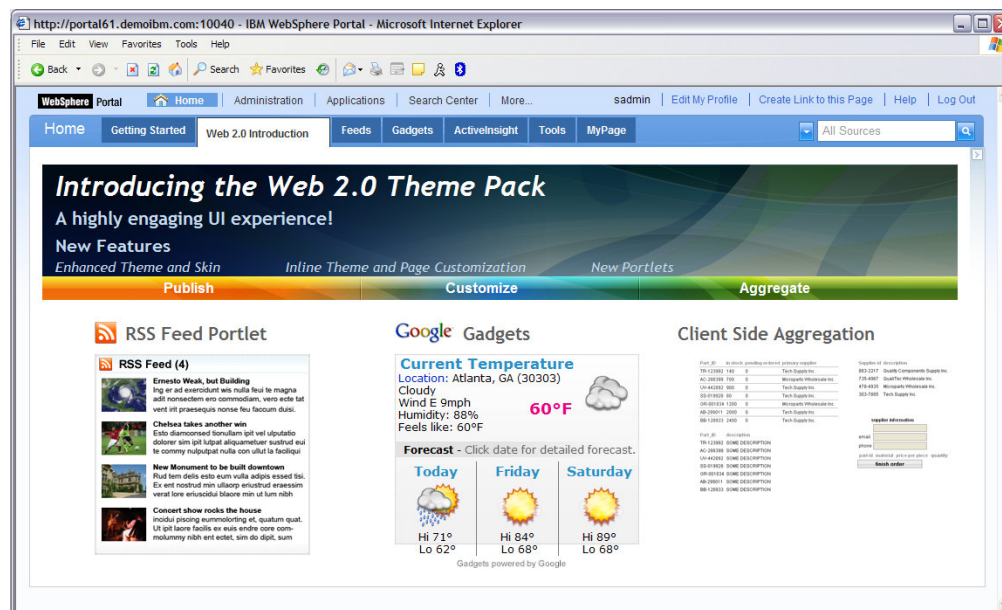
http://portal61.demoibm.com:10040 - IBM WebSphere Portal - Microsoft Internet Explorer

File Edit View Favorites Tools Help

Back Search Favorites

WebSphere Portal | Home | Administration | Applications | Search Center | More... | sadmin | Edit My Profile | Create Link to this Page | Help | Log Out

Home | Getting Started | Web 2.0 Introduction | Feeds | Gadgets | ActiveInsight | Tools | MyPage | All Sources

Introducing the Web 2.0 Theme Pack

A highly engaging UI experience!

New Features

Enhanced Theme and Skin | Inline Theme and Page Customization | New Portlets

Publish | Customize | Aggregate

RSS Feed Portlet

RSS Feed (4)

Ernesto Weak, but Building
Ing er ad exeroidunt wis nulla feui te magna adit nonsectem ero commodiam, vero ecte tat vent irit praesequis nonse feu faccum duisi.

Chelsea takes another win
Esto diamconsed tionullam ipit vel ulputatio dolorer sim ipit lutpat aliquametuer sustrud eui te commy nulputpat nulla con ullut la faciliqui

New Monument to be built downtown
Rud tem delis esto wis nulla adipis essed tisi. Ex ent nostrud min ullaorp eriusrud eraessim verat lore eriuscidui blaore min ut lum nibh

Concert show rocks the house
incidui pisoing eummolorting et, quatum quat. Ut ipit laore feuis et eus endre core commolummy nibh ent ectet, sim do dipit, sum

Google Gadgets

Current Temperature
Location: Atlanta, GA (30303)
Cloudy
Wind E 9mph
Humidity: 88%
Feels like: 60°F
60°F

Forecast - Click date for detailed forecast.

Today
Hi 71°
Lo 62°

Friday
Hi 84°
Lo 68°

Saturday
Hi 89°
Lo 68°

Gadgets powered by Google

Client Side Aggregation

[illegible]